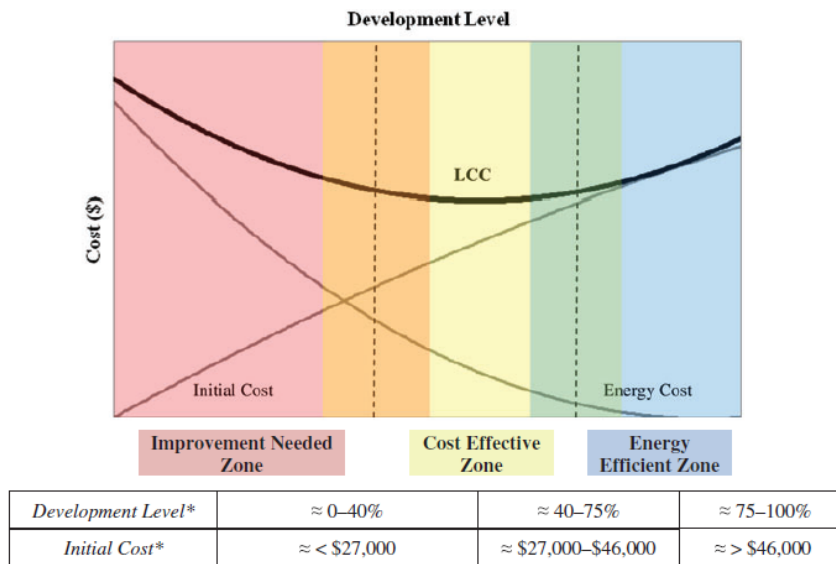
Development Level

Cost ($)

LCC

Initial Cost

Energy Cost

Improvement Needed Zone

Cost Effective Zone

Energy Efficient Zone

| Development Level* | ≈ 0–40% | ≈ 40–75% | ≈ 75–100% |
|---|---|---|---|
| Initial Cost* | ≈ < $27,000 | ≈ $27,000–$46,000 | ≈ > $46,000 |